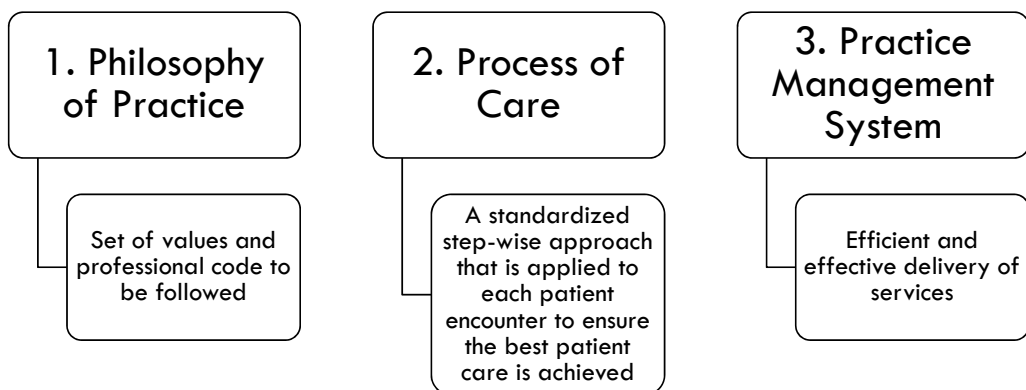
1. Philosophy of Practice

Set of values and professional code to be followed

2. Process of Care

A standardized step-wise approach that is applied to each patient encounter to ensure the best patient care is achieved

3. Practice Management System

Efficient and effective delivery of services